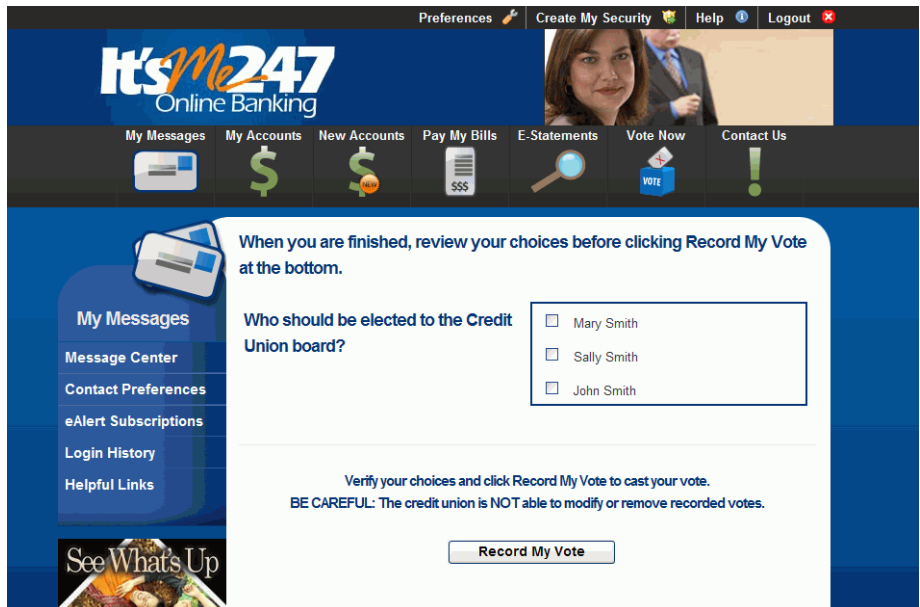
Preferences | Create My Security | Help | Logout

It's Me 247
Online Banking

My Messages | My Accounts | New Accounts | Pay My Bills | E-Statements | Vote Now | Contact Us

$$$

VOTE

My Messages
Message Center
Contact Preferences
eAlert Subscriptions
Login History
Helpful Links

See What's Up

When you are finished, review your choices before clicking Record My Vote at the bottom.

Who should be elected to the Credit Union board?

☐ Mary Smith
☐ Sally Smith
☐ John Smith

Verify your choices and click Record My Vote to cast your vote.
BE CAREFUL: The credit union is NOT able to modify or remove recorded votes.

Record My Vote